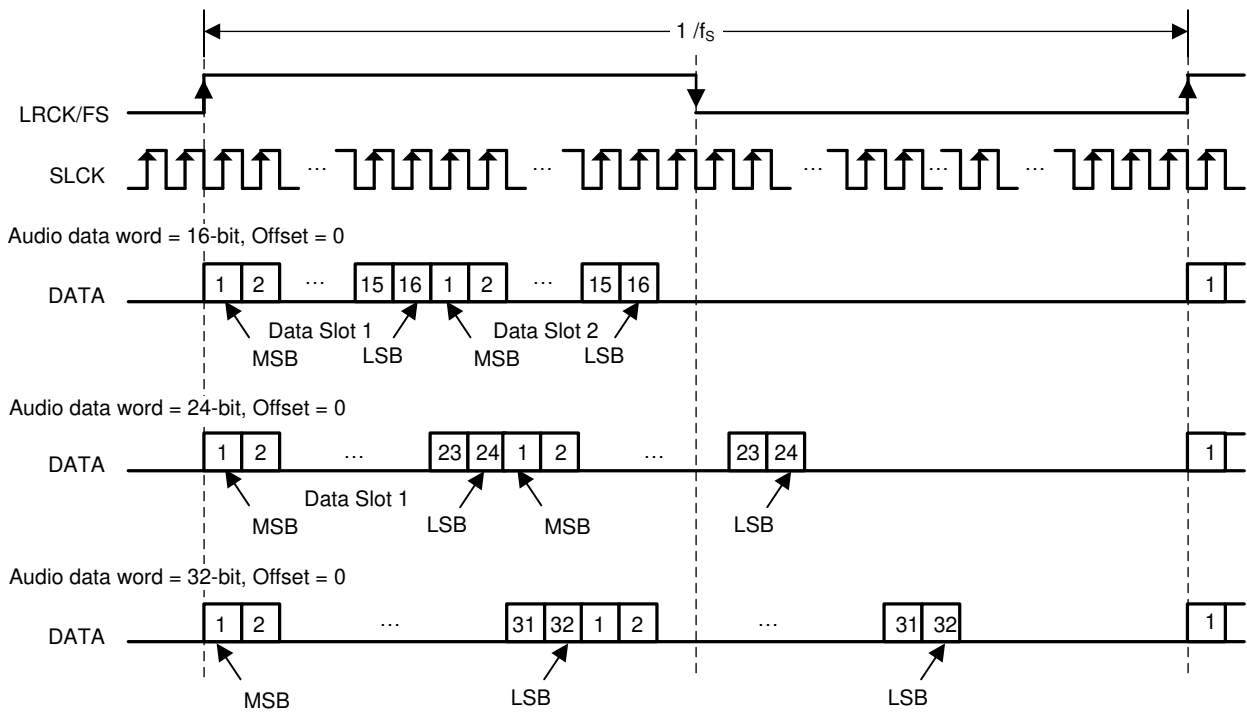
$1 / f_S$

LRCK/FS

SLCK … … … … …

Audio data word = 16-bit, Offset = 0

DATA 1 2 … 15 16 1 2 … 15 16 1

MSB Data Slot 1 LSB MSB Data Slot 2 LSB

Audio data word = 24-bit, Offset = 0

DATA 1 2 … 23 24 1 2 … 23 24 1

MSB Data Slot 1 LSB MSB LSB

Audio data word = 32-bit, Offset = 0

DATA 1 2 … 31 32 1 2 … 31 32 1

MSB LSB LSB